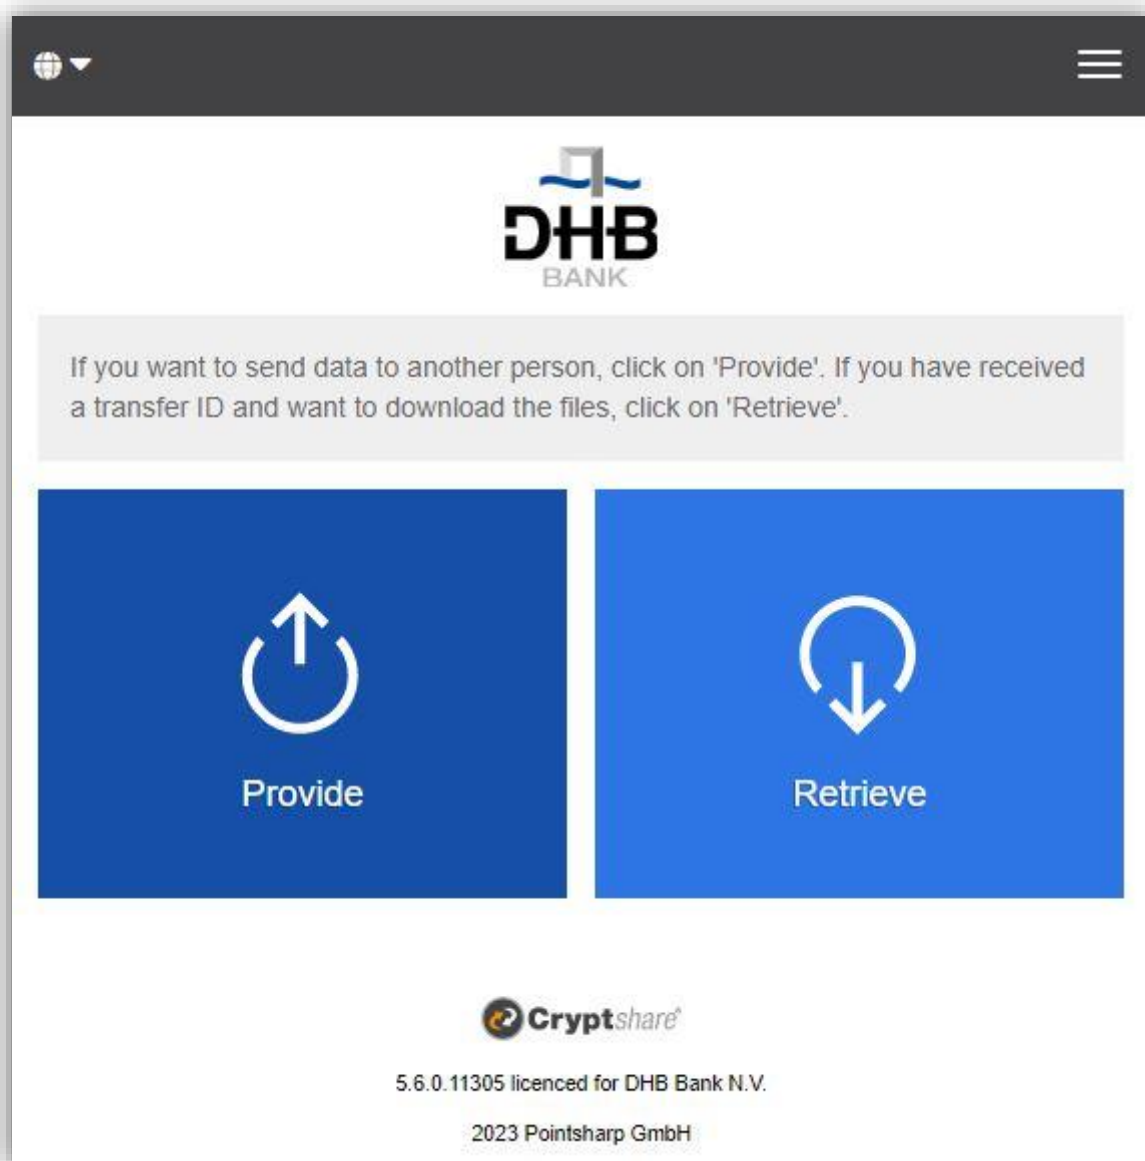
DHB
BANK

If you want to send data to another person, click on 'Provide'. If you have received a transfer ID and want to download the files, click on 'Retrieve'.

Provide

Retrieve

Cryptshare

5.6.0.11305 licenced for DHB Bank N.V.

2023 Pointsharp GmbH